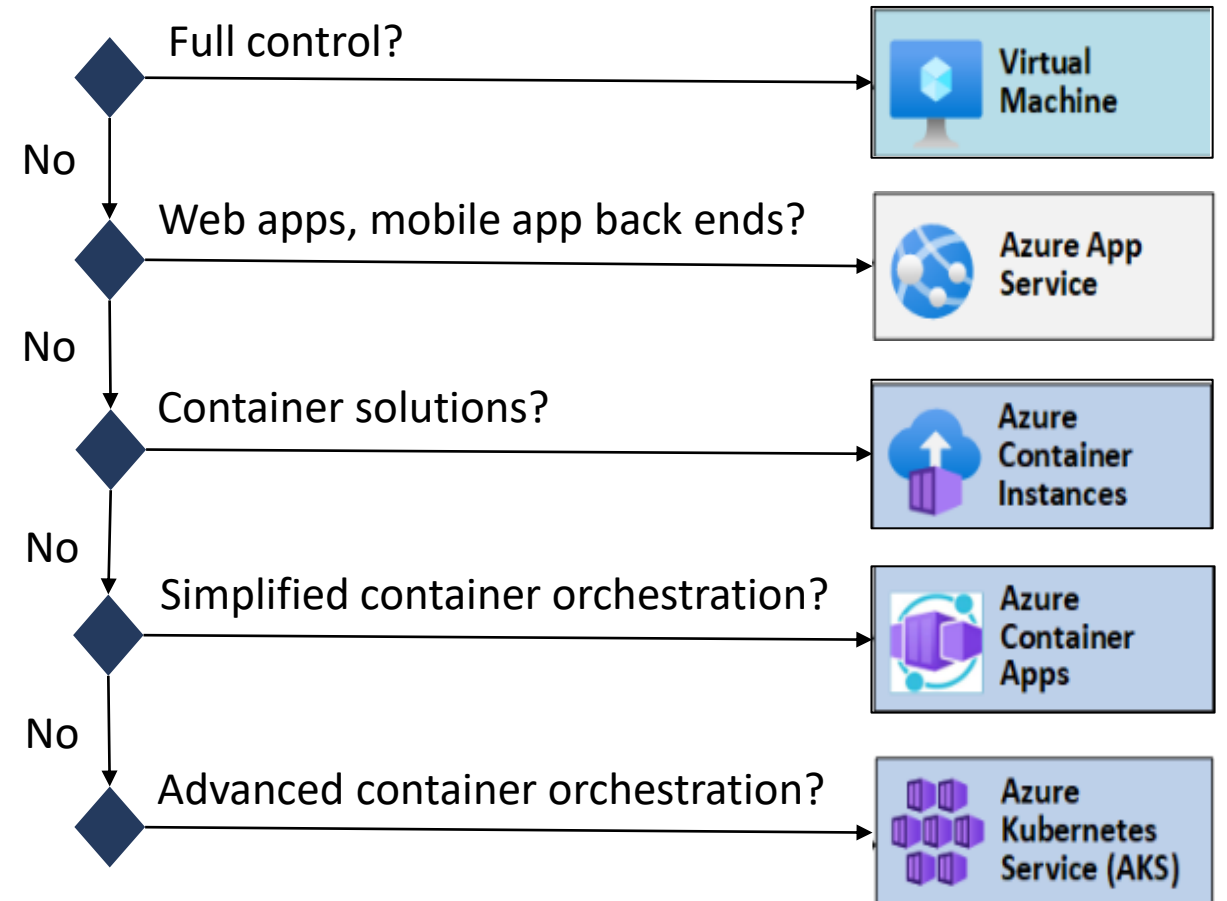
Full control?

Virtual Machine

No

Web apps, mobile app back ends?

Azure App Service

No

Container solutions?

Azure Container Instances

No

Simplified container orchestration?

Azure Container Apps

No

Advanced container orchestration?

Azure Kubernetes Service (AKS)